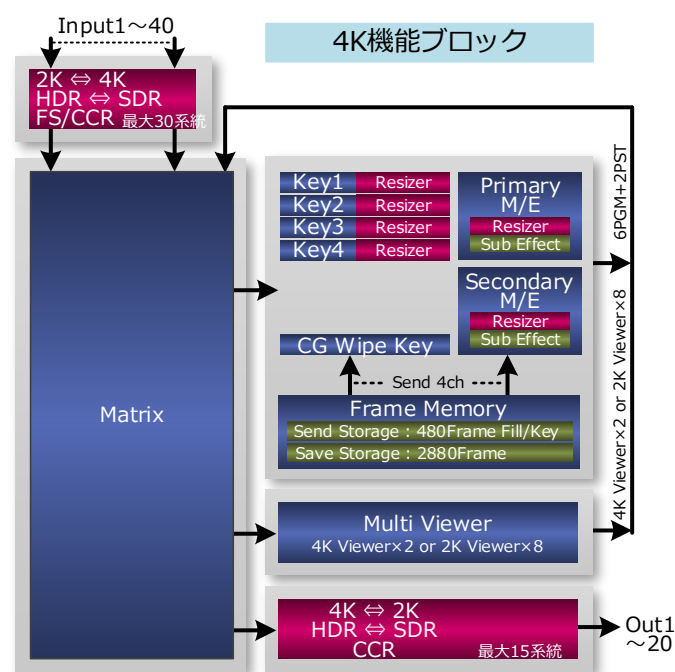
4K機能ブロック

Input1～40

2K ⇔ 4K
HDR ⇔ SDR
FS/CCR 最大30系統

Matrix

Key1 Resizer
Key2 Resizer
Key3 Resizer
Key4 Resizer

Primary M/E
Resizer
Sub Effect

Secondary M/E
Resizer
Sub Effect

CG Wipe Key

Send 4ch

Frame Memory
Send Storage : 480Frame Fill/Key
Save Storage : 2880Frame

6PGM+2PST

4K Viewer×2 or 2K Viewer×8

Multi Viewer
4K Viewer×2 or 2K Viewer×8

4K ⇔ 2K
HDR ⇔ SDR
CCR
最大15系統

Out1～20